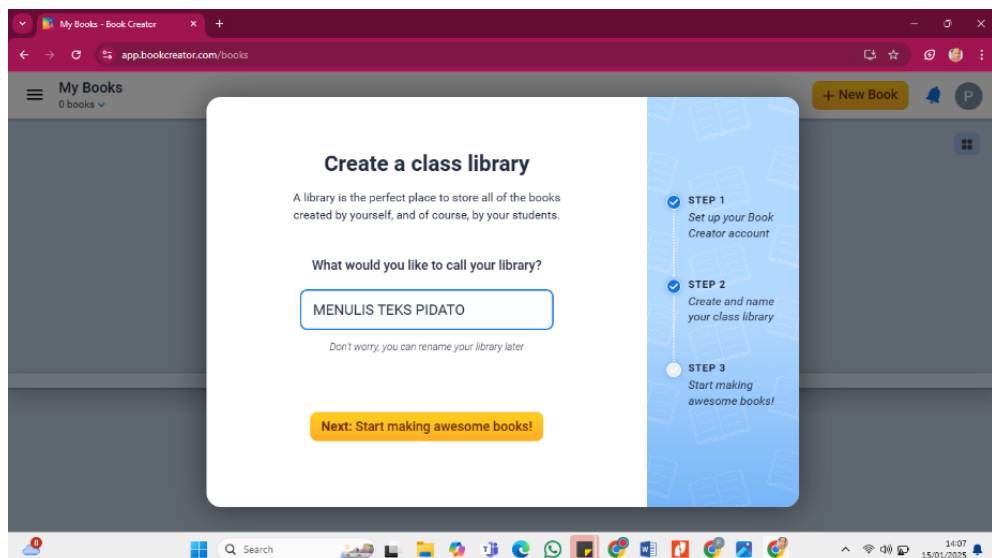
My Books - Book Creator
app.bookcreator.com/books

My Books
0 books

+ New Book

P

Create a class library

A library is the perfect place to store all of the books created by yourself, and of course, by your students.

What would you like to call your library?

MENULIS TEKS PIDATO

Don't worry, you can rename your library later

Next: Start making awesome books!

STEP 1
Set up your Book Creator account

STEP 2
Create and name your class library

STEP 3
Start making awesome books!

Search

14:07
15/01/2025